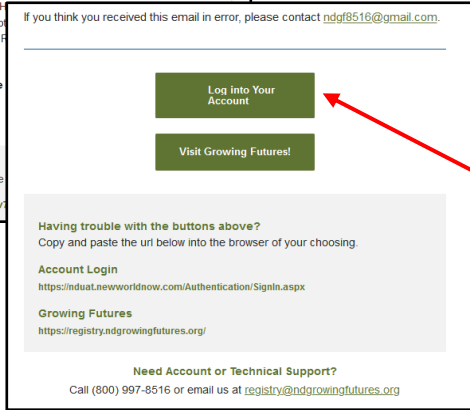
If you think you received this email in error, please contact ndgf8516@gmail.com.

Log into Your Account

Visit Growing Futures!

Having trouble with the buttons above?
Copy and paste the url below into the browser of your choosing.

Account Login
https://nduat.newworldnow.com/Authentication/SignIn.aspx

Growing Futures
https://registry.ndgrowingfutures.org/

Need Account or Technical Support?
Call (800) 997-8516 or email us at registry@ndgrowingfutures.org